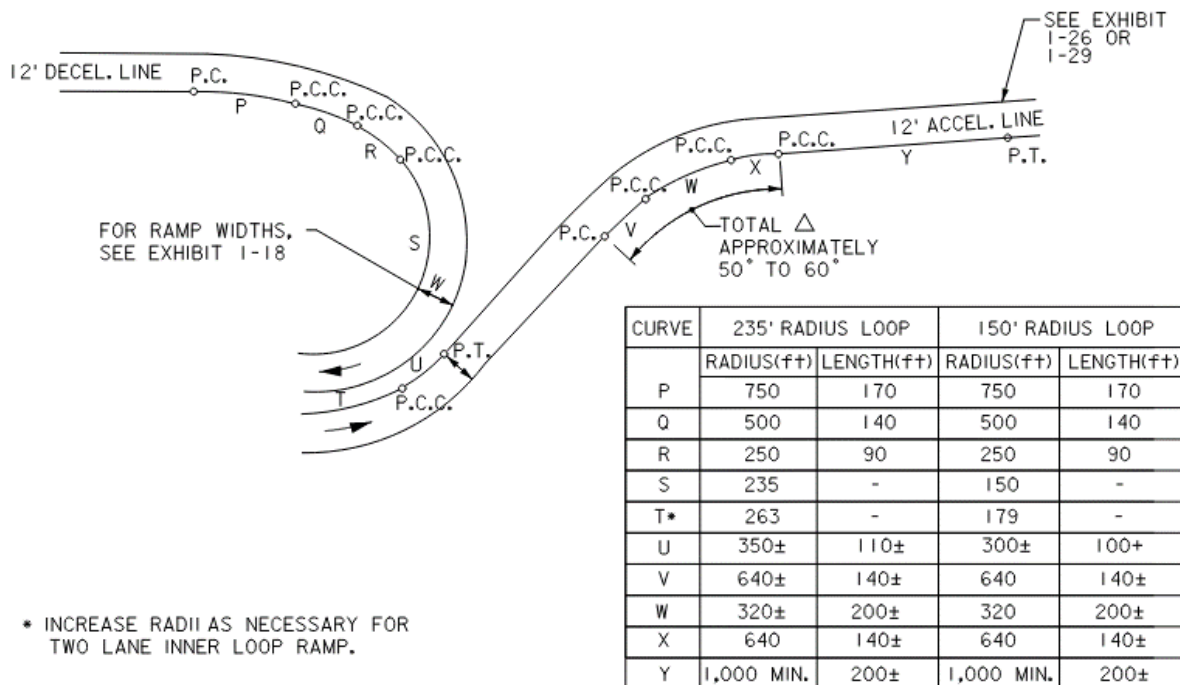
SEE EXHIBIT I-26 OR I-29

12' DECEL. LINE
P.C.
P
P.C.C.
Q
P.C.C.
R
P.C.C.
S
W
FOR RAMP WIDTHS, SEE EXHIBIT I-18
U
P.T.
T
P.C.C.

P.C.
V
P.C.C.
W
P.C.C.
X
P.C.C.
12' ACCEL. LINE
Y
P.T.
TOTAL $\triangle$ APPROXIMATELY 50° TO 60°

| CURVE | 235' RADIUS LOOP | | 150' RADIUS LOOP | |
|---|---|---|---|---|
| | RADIUS(ft) | LENGTH(ft) | RADIUS(ft) | LENGTH(ft) |
| P | 750 | 170 | 750 | 170 |
| Q | 500 | 140 | 500 | 140 |
| R | 250 | 90 | 250 | 90 |
| S | 235 | - | 150 | - |
| T* | 263 | - | 179 | - |
| U | 350± | 110± | 300± | 100+ |
| V | 640± | 140± | 640 | 140± |
| W | 320± | 200± | 320 | 200± |
| X | 640 | 140± | 640 | 140± |
| Y | 1,000 MIN. | 200± | 1,000 MIN. | 200± |

* INCREASE RADII AS NECESSARY FOR TWO LANE INNER LOOP RAMP.